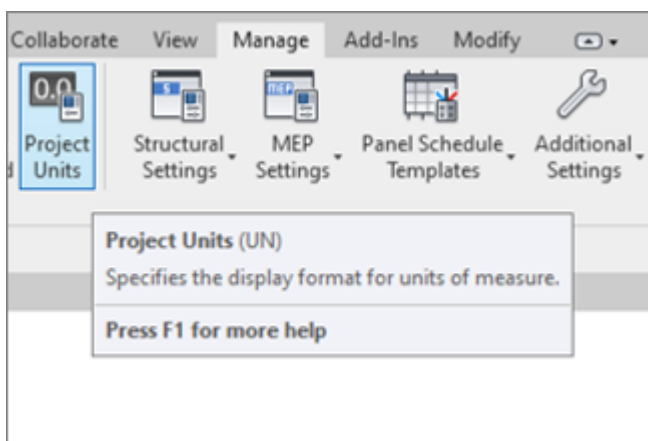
Collaborate View Manage Add-Ins Modify

0.0

Project Units

Structural Settings

MEP

MEP Settings

Panel Schedule Templates

Additional Settings

Project Units (UN)

Specifies the display format for units of measure.

Press F1 for more help